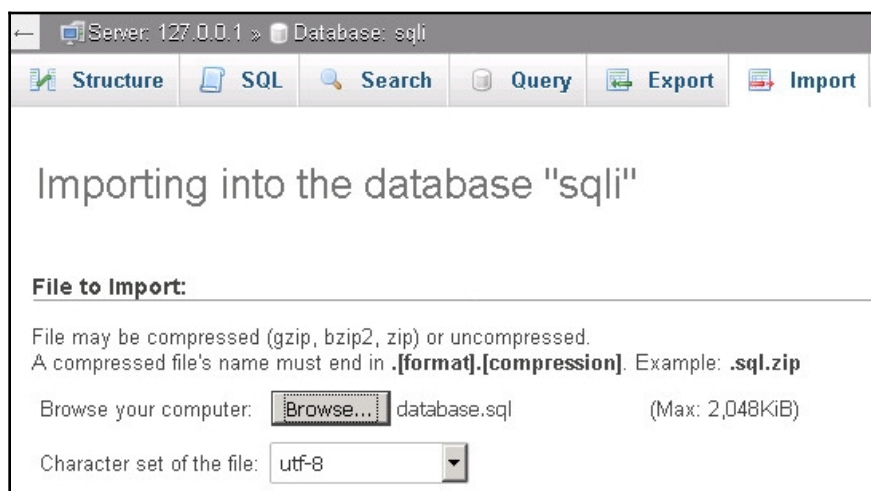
Server: 127.0.0.1 » Database: sqli

Structure SQL Search Query Export Import

Importing into the database "sqli"

File to Import:

File may be compressed (gzip, bzip2, zip) or uncompressed.
A compressed file's name must end in **.[format].[compression]**. Example: **.sql.zip**

Browse your computer: Browse... database.sql (Max: 2,048KiB)

Character set of the file: utf-8